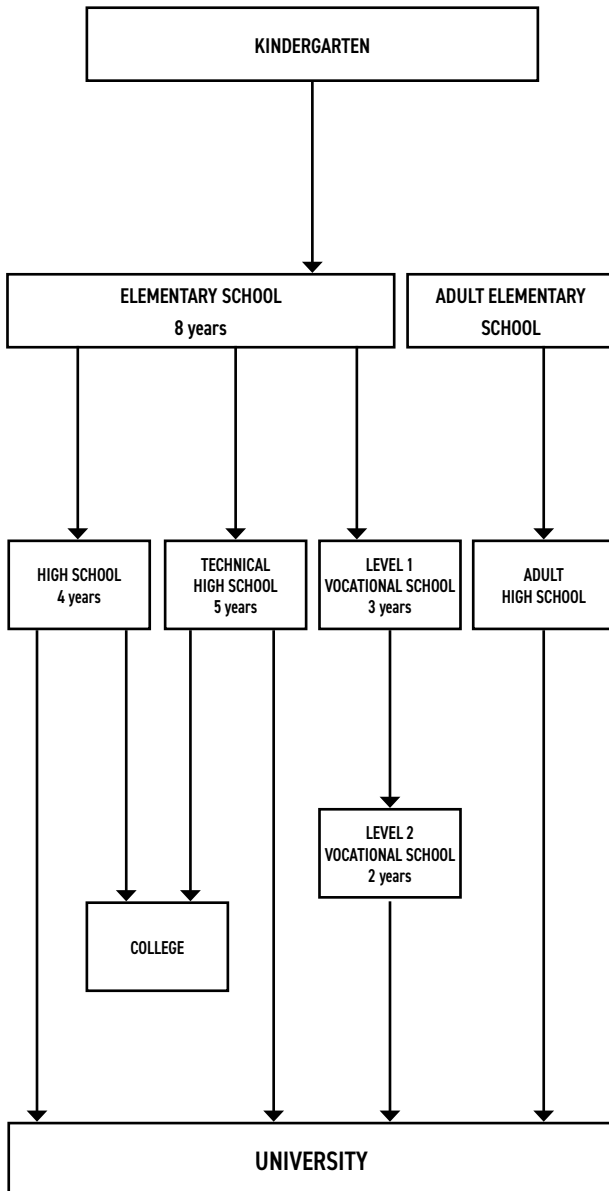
KINDERGARTEN

ELEMENTARY SCHOOL
8 years

ADULT ELEMENTARY SCHOOL

HIGH SCHOOL
4 years

TECHNICAL HIGH SCHOOL
5 years

LEVEL 1 VOCATIONAL SCHOOL
3 years

ADULT HIGH SCHOOL

LEVEL 2 VOCATIONAL SCHOOL
2 years

COLLEGE

UNIVERSITY